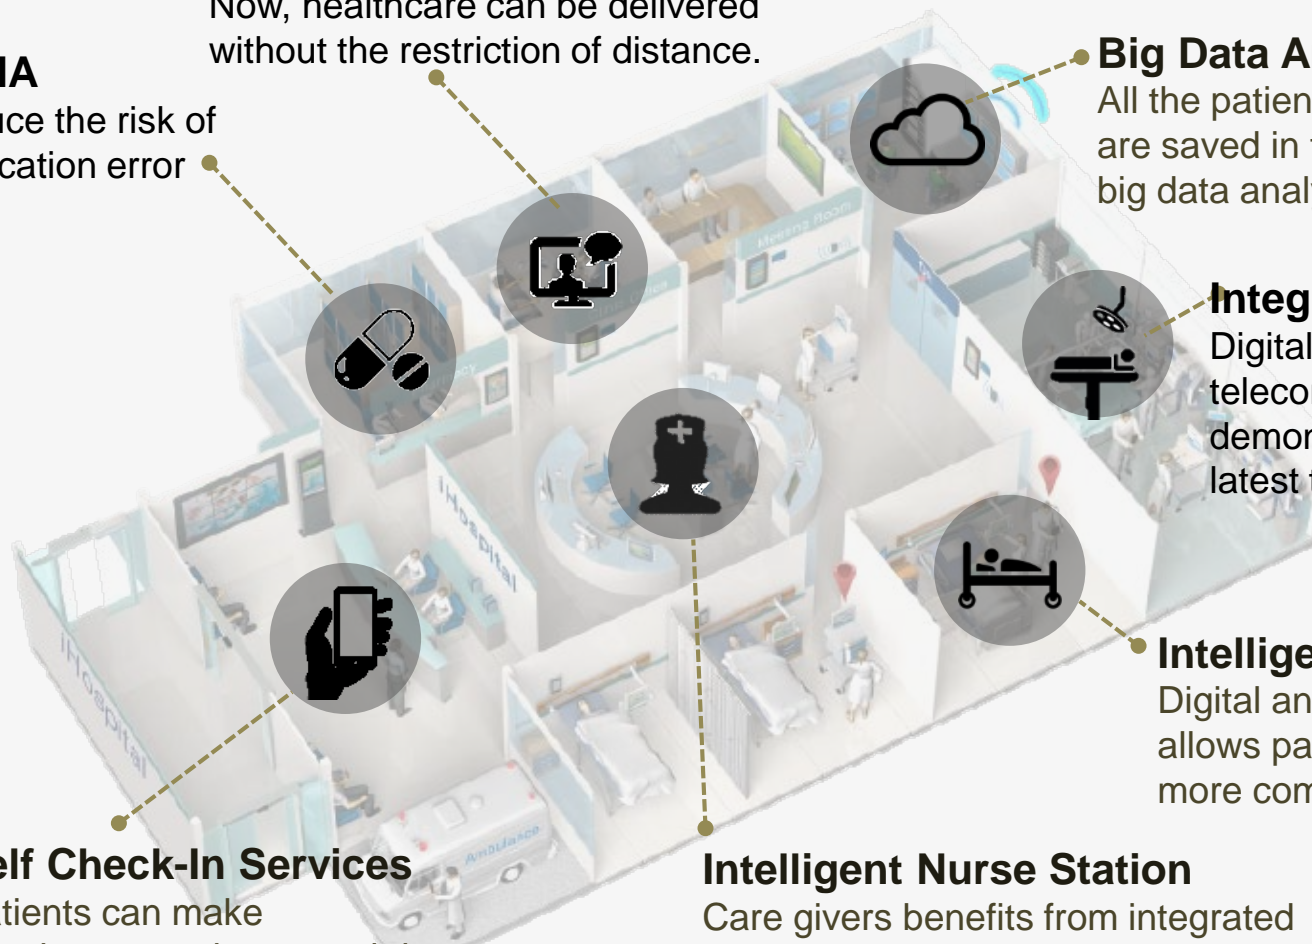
Now, healthcare can be delivered without the restriction of distance.

IA
uce the risk of cation error

Big Data A
All the patien are saved in big data anal

Integ
Digital teleco demon latest

Meeting Room

iHospital

iHospital

Intellige
Digital an allows pa more com

elf Check-In Services
tients can make

Ambulance

Intelligent Nurse Station
Care givers benefits from integrated